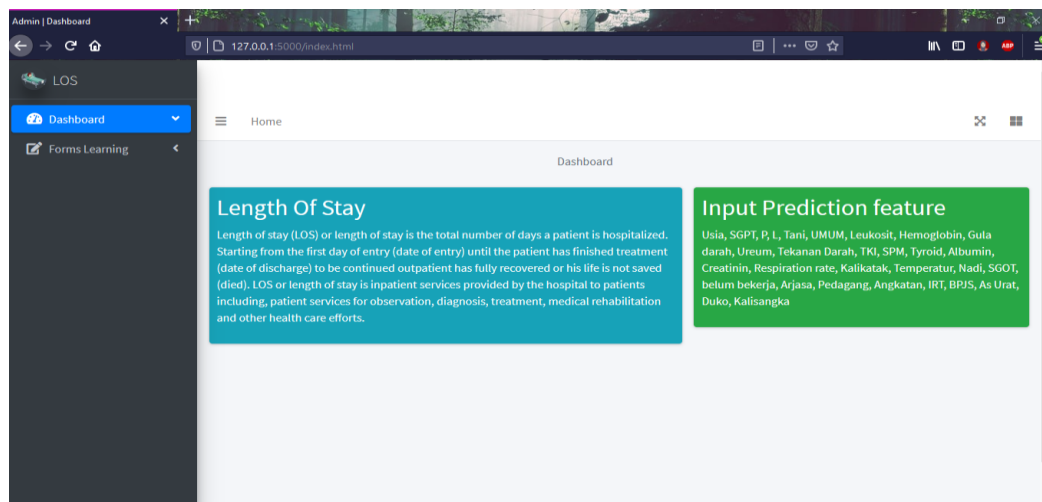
Admin | Dashboard ×

127.0.0.1:5000/index.html

LOS

Dashboard

Forms Learning

Home

Dashboard

Length Of Stay

Length of stay (LOS) or length of stay is the total number of days a patient is hospitalized. Starting from the first day of entry (date of entry) until the patient has finished treatment (date of discharge) to be continued outpatient has fully recovered or his life is not saved (died). LOS or length of stay is inpatient services provided by the hospital to patients including, patient services for observation, diagnosis, treatment, medical rehabilitation and other health care efforts.

Input Prediction feature

Usia, SGPT, P, L, Tani, UMUM, Leukosit, Hemoglobin, Gula darah, Ureum, Tekanan Darah, TKI, SPM, Tyroid, Albumin, Creatinin, Respiration rate, Kalikatak, Temperatur, Nadi, SGOT, belum bekerja, Arjasa, Pedagang, Angkatan, IRT, BPJS, As Urat, Duko, Kalisangka